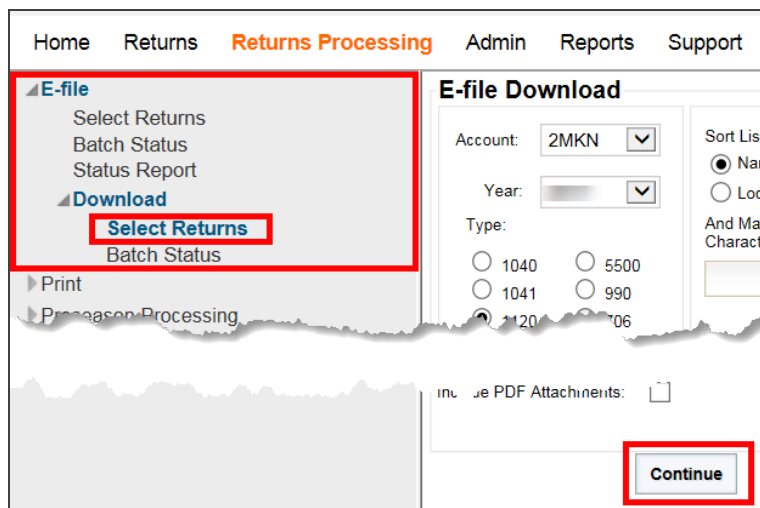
Home Returns Returns Processing Admin Reports Support

E-file
Select Returns
Batch Status
Status Report
Download
Select Returns
Batch Status
Print
Pr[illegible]season Processing

E-file Download

Account: 2MKN
Year: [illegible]
Type:
1040
5500
1041
990
1120
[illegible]706

Sort Lis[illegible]
Nar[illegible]
Loc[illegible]
And Ma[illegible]
Charact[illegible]

In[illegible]e PDF Attachments:

Continue